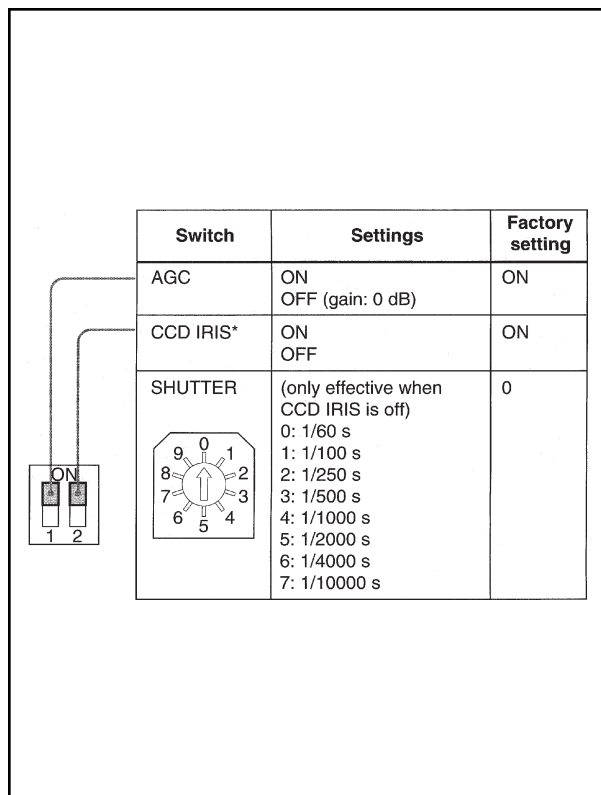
| Switch | Settings | Factory setting |
|---|---|---|
| AGC | ON<br>OFF (gain: 0 dB) | ON |
| CCD IRIS* | ON<br>OFF | ON |
| SHUTTER<br>0 1 2 3 4 5 6 7 8 9 | (only effective when CCD IRIS is off)<br>0: 1/60 s<br>1: 1/100 s<br>2: 1/250 s<br>3: 1/500 s<br>4: 1/1000 s<br>5: 1/2000 s<br>6: 1/4000 s<br>7: 1/10000 s | 0 |

ON
1 2